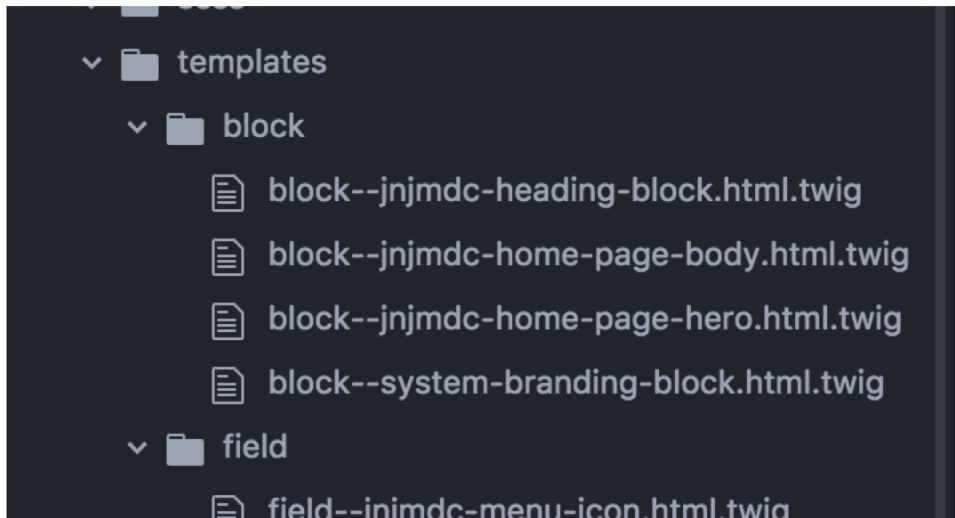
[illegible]

templates

block

block--jnjmdc-heading-block.html.twig

block--jnjmdc-home-page-body.html.twig

block--jnjmdc-home-page-hero.html.twig

block--system-branding-block.html.twig

field

field--jnjmdc-menu-icon.html.twig